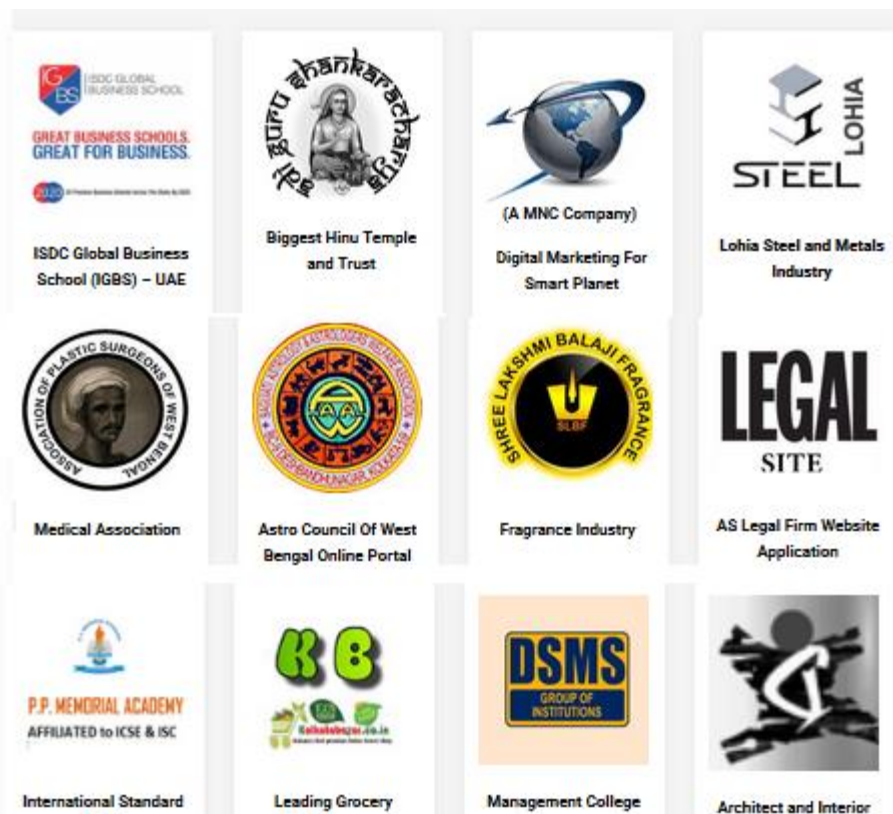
GBS ISDC GLOBAL BUSINESS SCHOOL

GREAT BUSINESS SCHOOLS. GREAT FOR BUSINESS.

ISDC Global Business School (IGBS) – UAE

adi guru shankaracharya

Biggest Hinu Temple and Trust

(A MNC Company)

Digital Marketing For Smart Planet

LOHIA STEEL

Lohia Steel and Metals Industry

ASSOCIATION OF PLASTIC SURGEONS OF WEST BENGAL

Medical Association

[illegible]

Astro Council Of West Bengal Online Portal

SHREE LAKSHMI BALAJI FRAGRANCE

SLBF

Fragrance Industry

LEGAL SITE

AS Legal Firm Website Application

P.P. MEMORIAL ACADEMY

AFFILIATED to ICSE & ISC

International Standard

K B

Kolkatabazar.co.in

Leading Grocery

DSMS

GROUP OF INSTITUTIONS

Management College

Architect and Interior